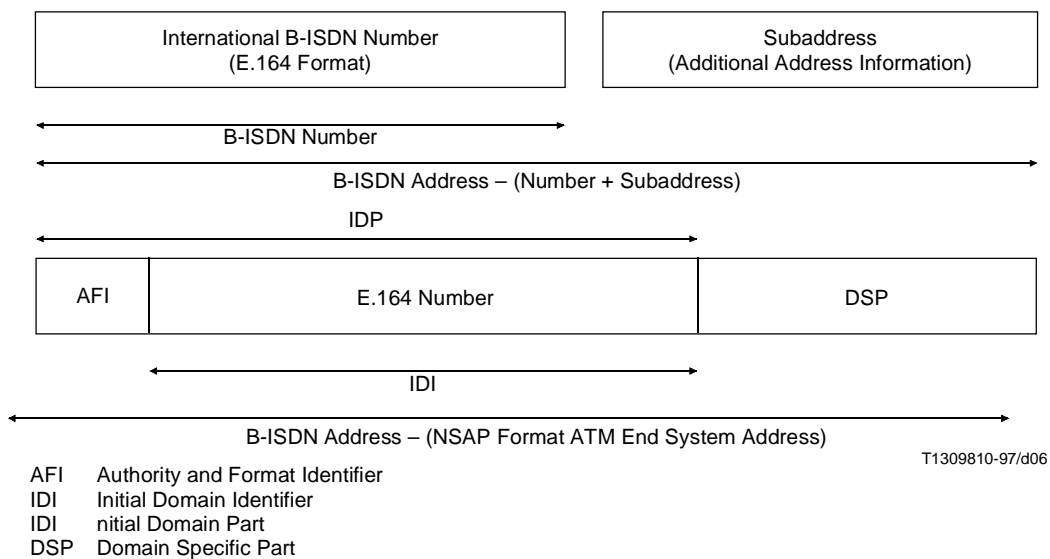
International B-ISDN Number
(E.164 Format)

Subaddress
(Additional Address Information)

B-ISDN Number

B-ISDN Address – (Number + Subaddress)

IDP

| AFI | E.164 Number | DSP |
|---|---|---|

IDI

B-ISDN Address – (NSAP Format ATM End System Address)

T1309810-97/d06

AFI Authority and Format Identifier
IDI Initial Domain Identifier
IDI nitial Domain Part
DSP Domain Specific Part